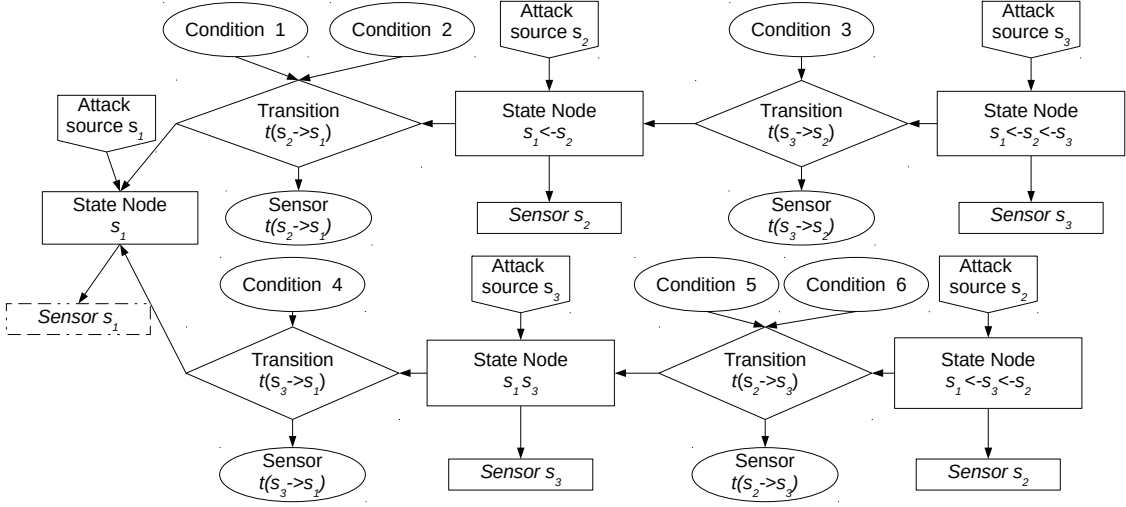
Condition 1

Condition 2

Attack source $s_2$

Condition 3

Attack source $s_3$

Attack source $s_1$

Transition $t(s_2\text{->}s_1)$

State Node $s_1\text{<-}s_2$

Transition $t(s_3\text{->}s_2)$

State Node $s_1\text{<-}s_2\text{<-}s_3$

State Node $s_1$

Sensor $t(s_2\text{->}s_1)$

*Sensor $s_2$*

Sensor $t(s_3\text{->}s_2)$

*Sensor $s_3$*

Condition 4

Attack source $s_3$

Condition 5

Condition 6

Attack source $s_2$

*Sensor $s_1$*

Transition $t(s_3\text{->}s_1)$

State Node $s_1 s_3$

Transition $t(s_2\text{->}s_3)$

State Node $s_1\text{<-}s_3\text{<-}s_2$

Sensor $t(s_3\text{->}s_1)$

*Sensor $s_3$*

Sensor $t(s_2\text{->}s_3)$

*Sensor $s_2$*